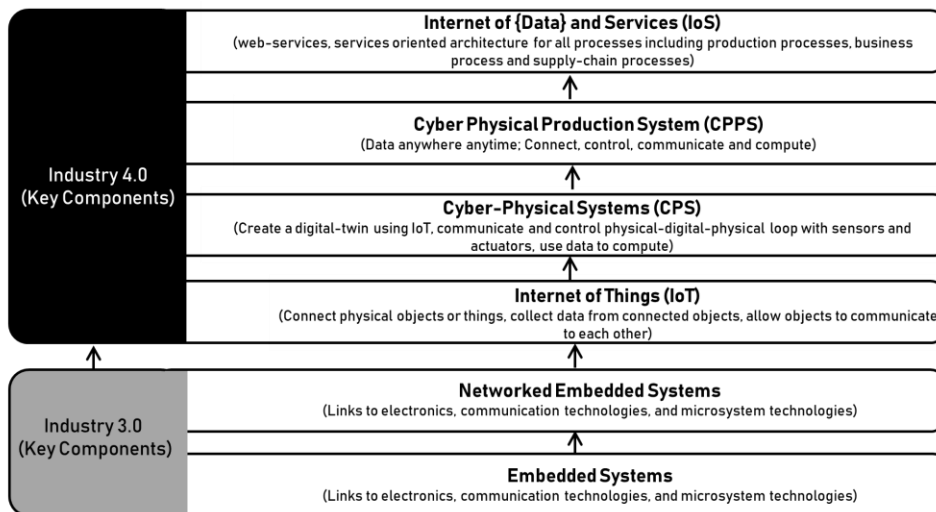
Industry 4.0
(Key Components)

Internet of {Data} and Services (IoS)
(web-services, services oriented architecture for all processes including production processes, business process and supply-chain processes)

Cyber Physical Production System (CPPS)
(Data anywhere anytime; Connect, control, communicate and compute)

Cyber-Physical Systems (CPS)
(Create a digital-twin using IoT, communicate and control physical-digital-physical loop with sensors and actuators, use data to compute)

Internet of Things (IoT)
(Connect physical objects or things, collect data from connected objects, allow objects to communicate to each other)

Industry 3.0
(Key Components)

Networked Embedded Systems
(Links to electronics, communication technologies, and microsystem technologies)

Embedded Systems
(Links to electronics, communication technologies, and microsystem technologies)